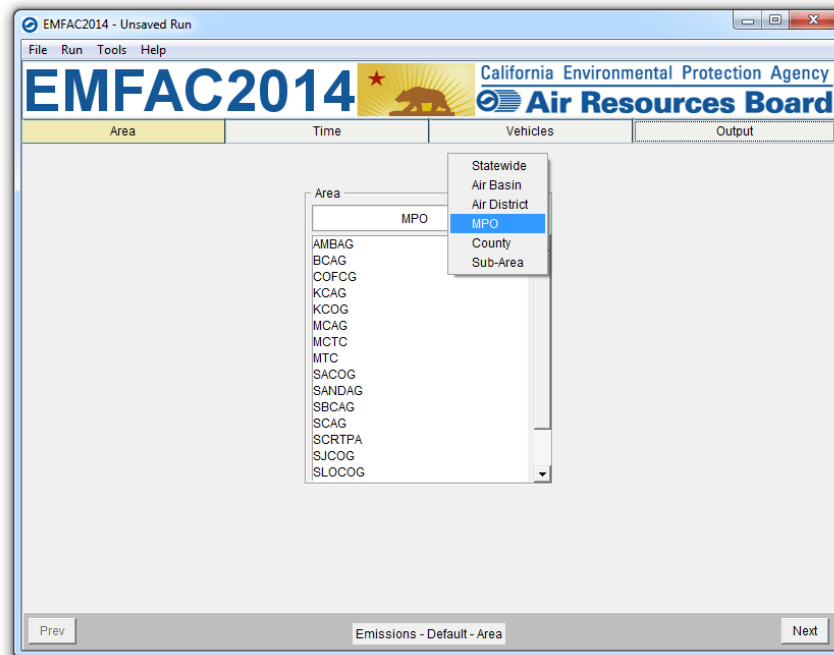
EMFAC2014 - Unsaved Run

File Run Tools Help

EMFAC2014

California Environmental Protection Agency
Air Resources Board

Area | Time | Vehicles | Output

Area

MPO

Statewide
Air Basin
Air District
MPO
County
Sub-Area

AMBAG
BCAG
COFCG
KCAG
KCOG
MCAG
MCTC
MTC
SACOG
SANDAG
SBCAG
SCAG
SCRTPA
SJCOG
SLOCOG

Prev

Emissions - Default - Area

Next